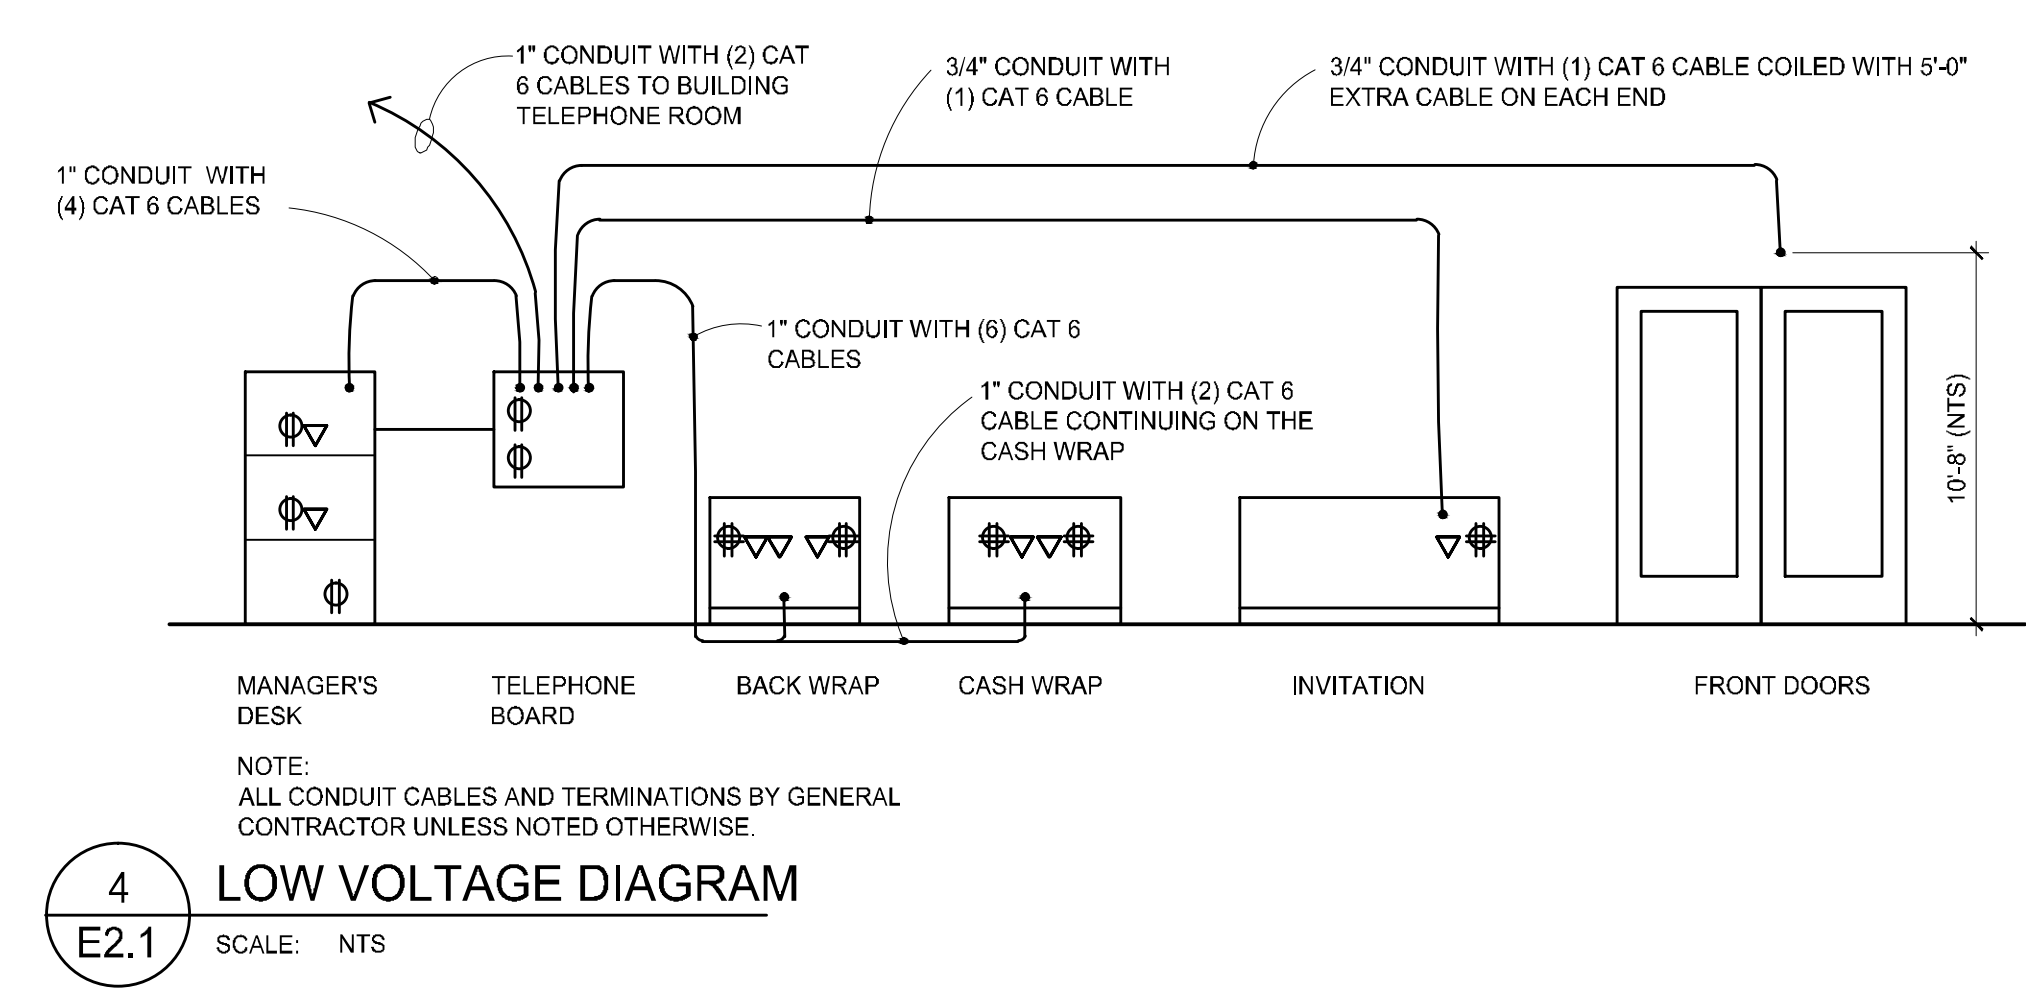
1" CONDUIT WITH (2) CAT 6 CABLES TO BUILDING TELEPHONE ROOM

3/4" CONDUIT WITH (1) CAT 6 CABLE

3/4" CONDUIT WITH (1) CAT 6 CABLE COILED WITH 5'-0" EXTRA CABLE ON EACH END

1" CONDUIT WITH (4) CAT 6 CABLES

1" CONDUIT WITH (6) CAT 6 CABLES

1" CONDUIT WITH (2) CAT 6 CABLE CONTINUING ON THE CASH WRAP

10'-8" (NTS)

MANAGER'S DESK

TELEPHONE BOARD

BACK WRAP

CASH WRAP

INVITATION

FRONT DOORS

NOTE:
ALL CONDUIT CABLES AND TERMINATIONS BY GENERAL CONTRACTOR UNLESS NOTED OTHERWISE.

4
E2.1

LOW VOLTAGE DIAGRAM

SCALE: NTS